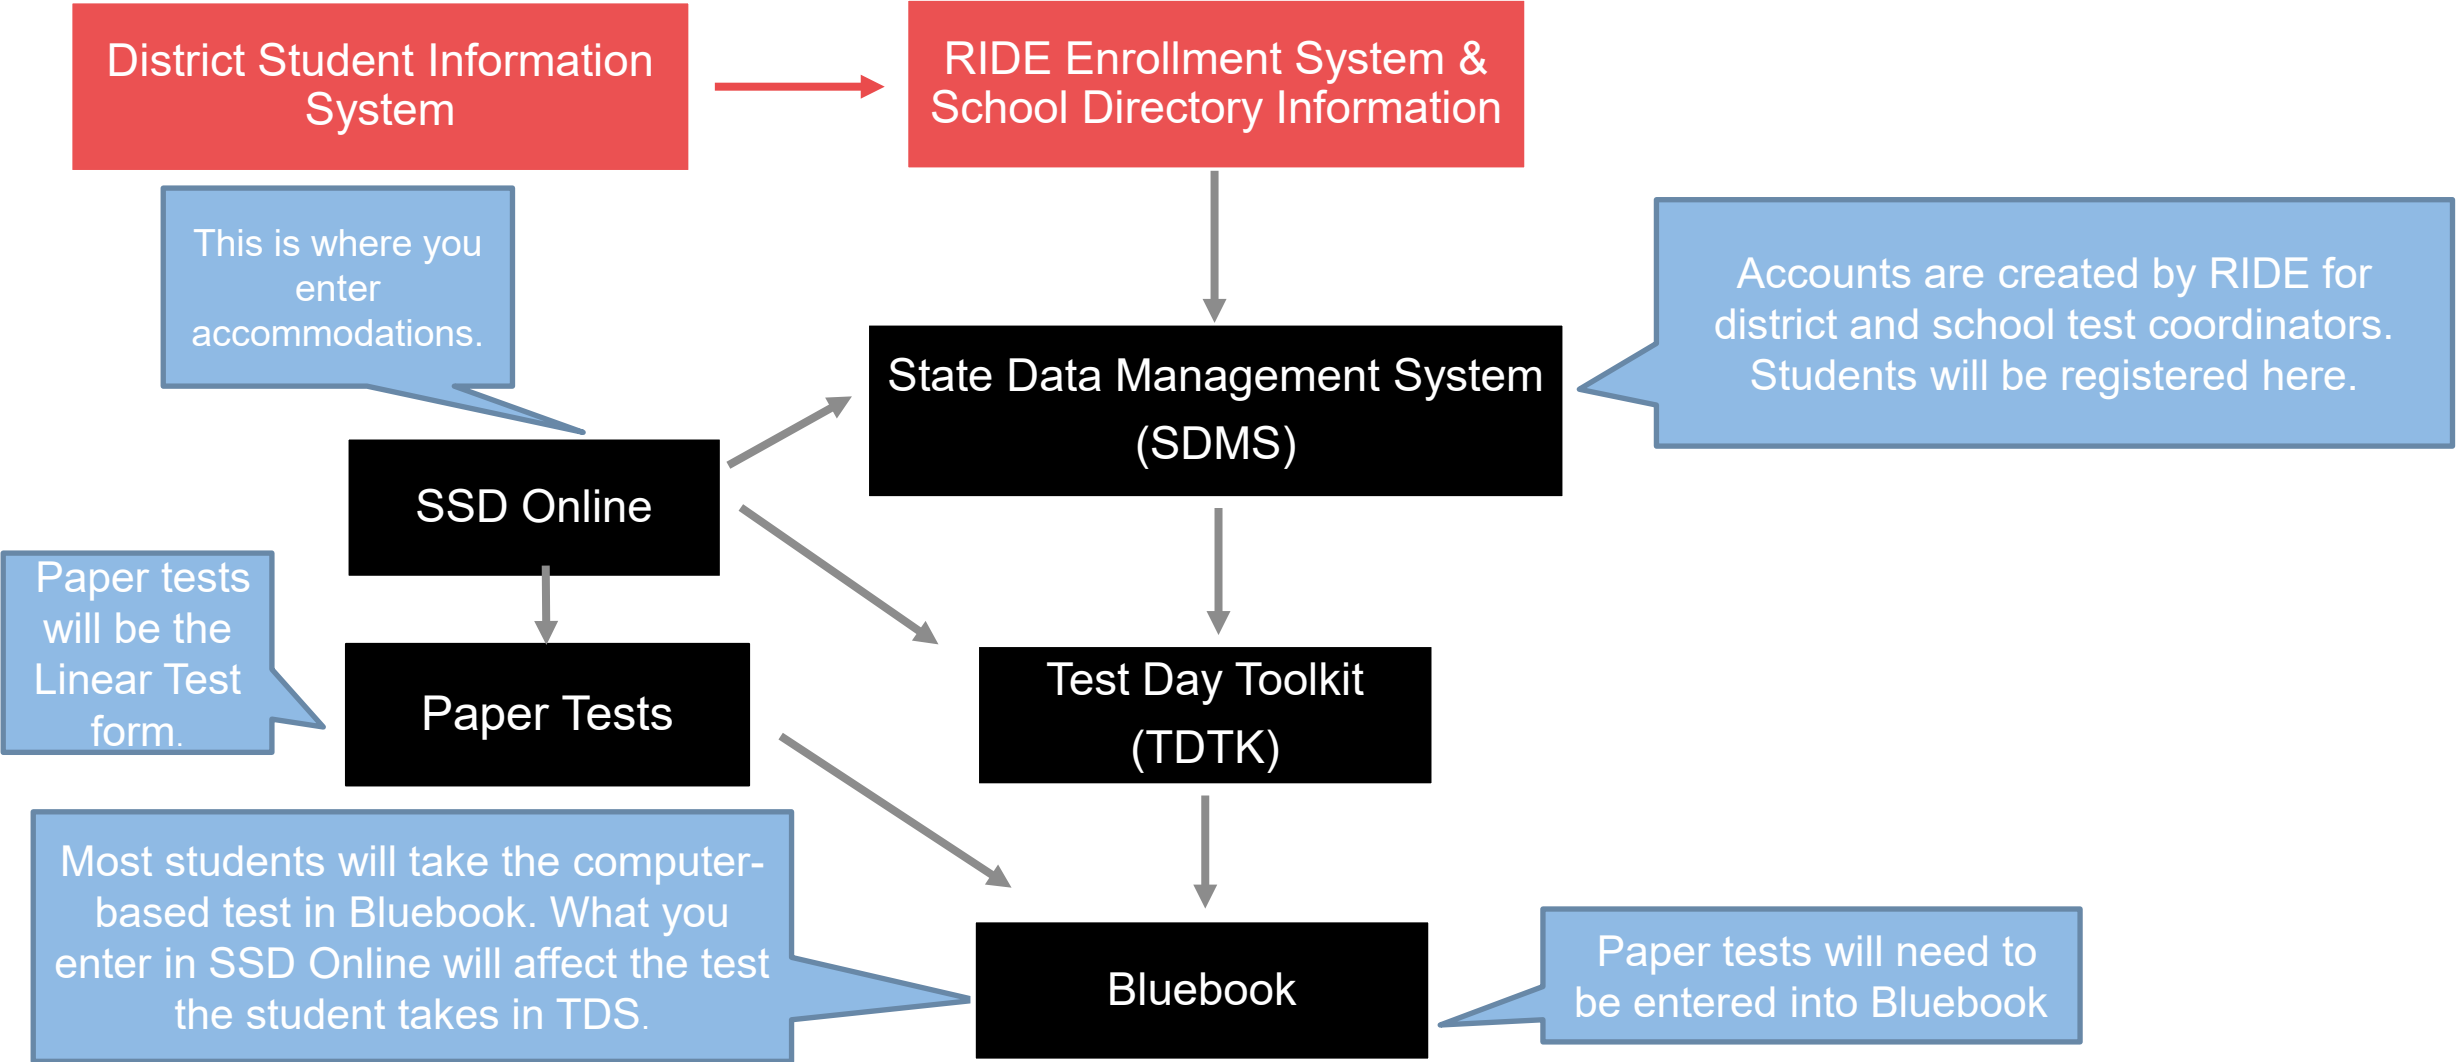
District Student Information System

RIDE Enrollment System & School Directory Information

This is where you enter accommodations.

State Data Management System (SDMS)

Accounts are created by RIDE for district and school test coordinators. Students will be registered here.

SSD Online

Paper tests will be the Linear Test form.

Paper Tests

Test Day Toolkit (TDTK)

Most students will take the computer-based test in Bluebook. What you enter in SSD Online will affect the test the student takes in TDS.

Bluebook

Paper tests will need to be entered into Bluebook